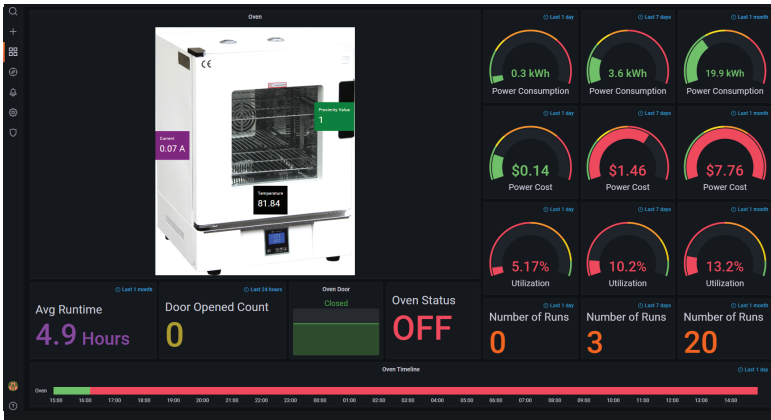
Oven

CE

Proximity Value
1

Current
0.07 A

Temperature
81.84

Last 1 day
0.3 kWh
Power Consumption

Last 7 days
3.6 kWh
Power Consumption

Last 1 month
19.9 kWh
Power Consumption

Last 1 day
$0.14
Power Cost

Last 7 days
$1.46
Power Cost

Last 1 month
$7.76
Power Cost

Last 1 day
5.17%
Utilization

Last 7 days
10.2%
Utilization

Last 1 month
13.2%
Utilization

Last 1 month
Avg Runtime
4.9 Hours

Last 24 hours
Door Opened Count
0

Oven Door
Closed

Oven Status
OFF

Last 1 day
Number of Runs
0

Last 7 days
Number of Runs
3

Last 1 month
Number of Runs
20

Oven Timeline
Last 1 day
Oven
15:00 16:00 17:00 18:00 19:00 20:00 21:00 22:00 23:00 00:00 01:00 02:00 03:00 04:00 05:00 06:00 07:00 08:00 09:00 10:00 11:00 12:00 13:00 14:00